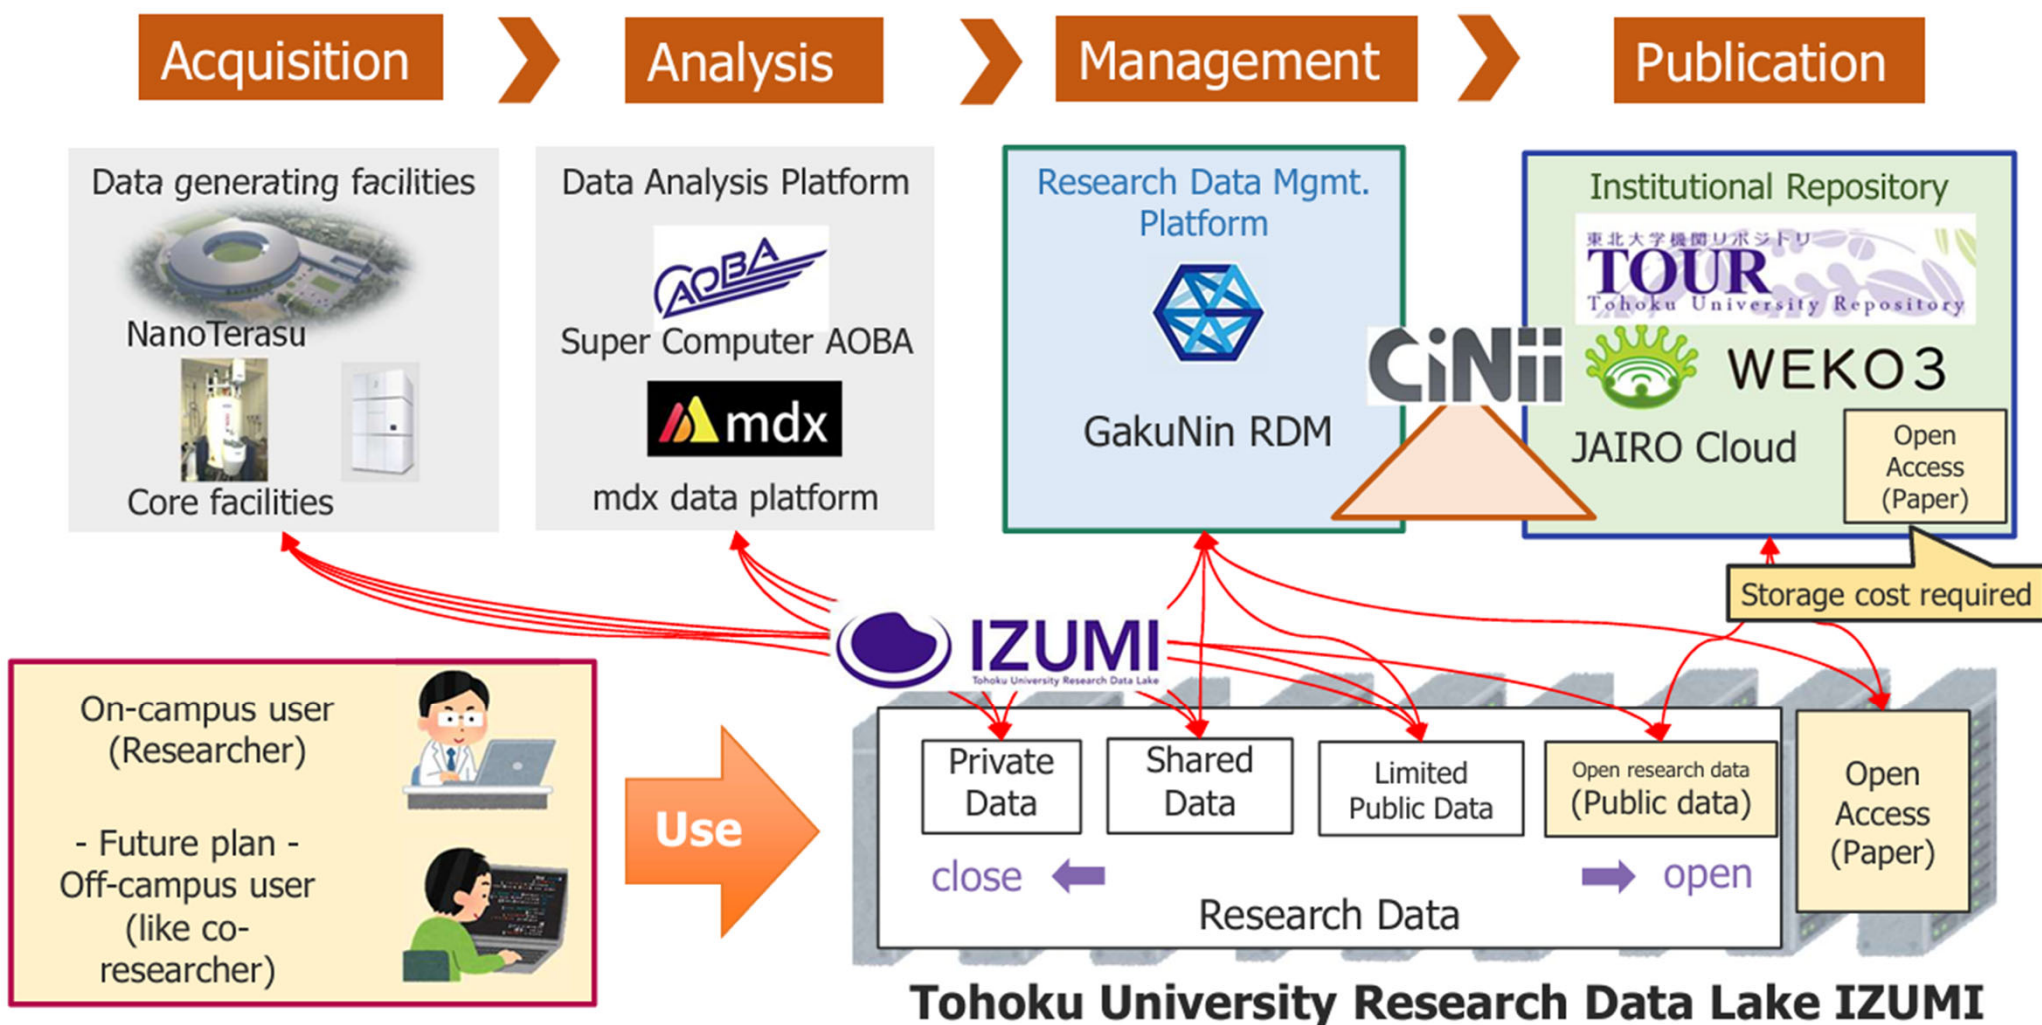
Acquisition

Analysis

Management

Publication

Data generating facilities

NanoTerasu

Core facilities

Data Analysis Platform

AOBA

Super Computer AOBA

mdx

mdx data platform

Research Data Mgmt. Platform

GakuNin RDM

CiNii

Institutional Repository

東北大学機関リポジトリ
TOUR
Tohoku University Repository

WEKO3

JAIRO Cloud

Open Access (Paper)

Storage cost required

IZUMI
Tohoku University Research Data Lake

On-campus user (Researcher)

- Future plan -
Off-campus user (like co-researcher)

Use

Private Data

Shared Data

Limited Public Data

Open research data
(Public data)

Open Access (Paper)

close

open

Research Data

Tohoku University Research Data Lake IZUMI